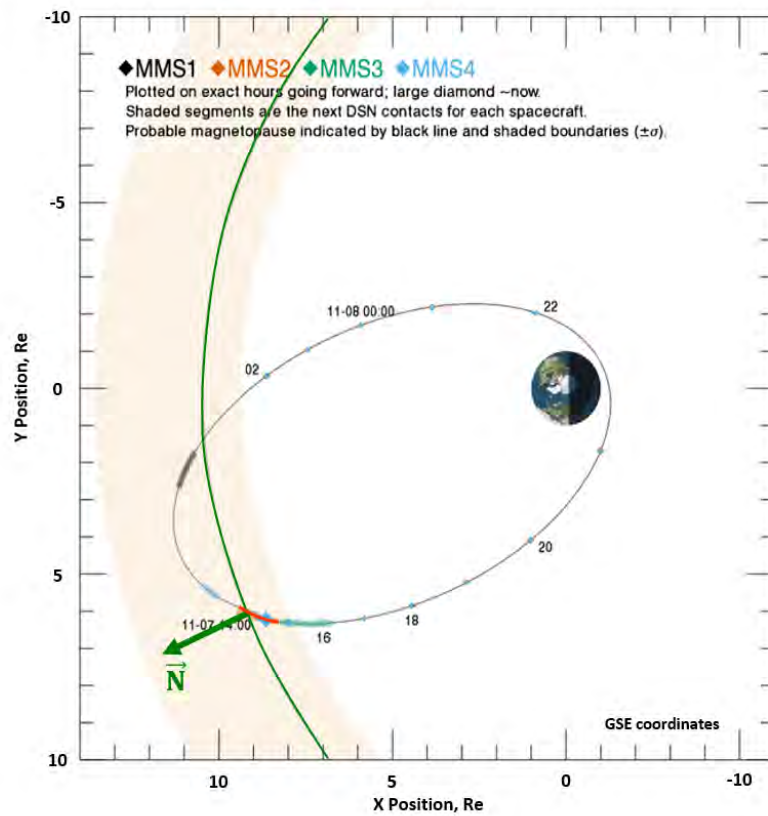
◆MMS1 ◆MMS2 ◆MMS3 ◆MMS4
Plotted on exact hours going forward; large diamond ~now.
Shaded segments are the next DSN contacts for each spacecraft.
Probable magnetopause indicated by black line and shaded boundaries (±σ).

-10
-5
0
5
10
Y Position, Re

11-08 00:00
22
02
20
11-07 14:00
16
18
$\vec{N}$
GSE coordinates

10
5
0
-10
X Position, Re